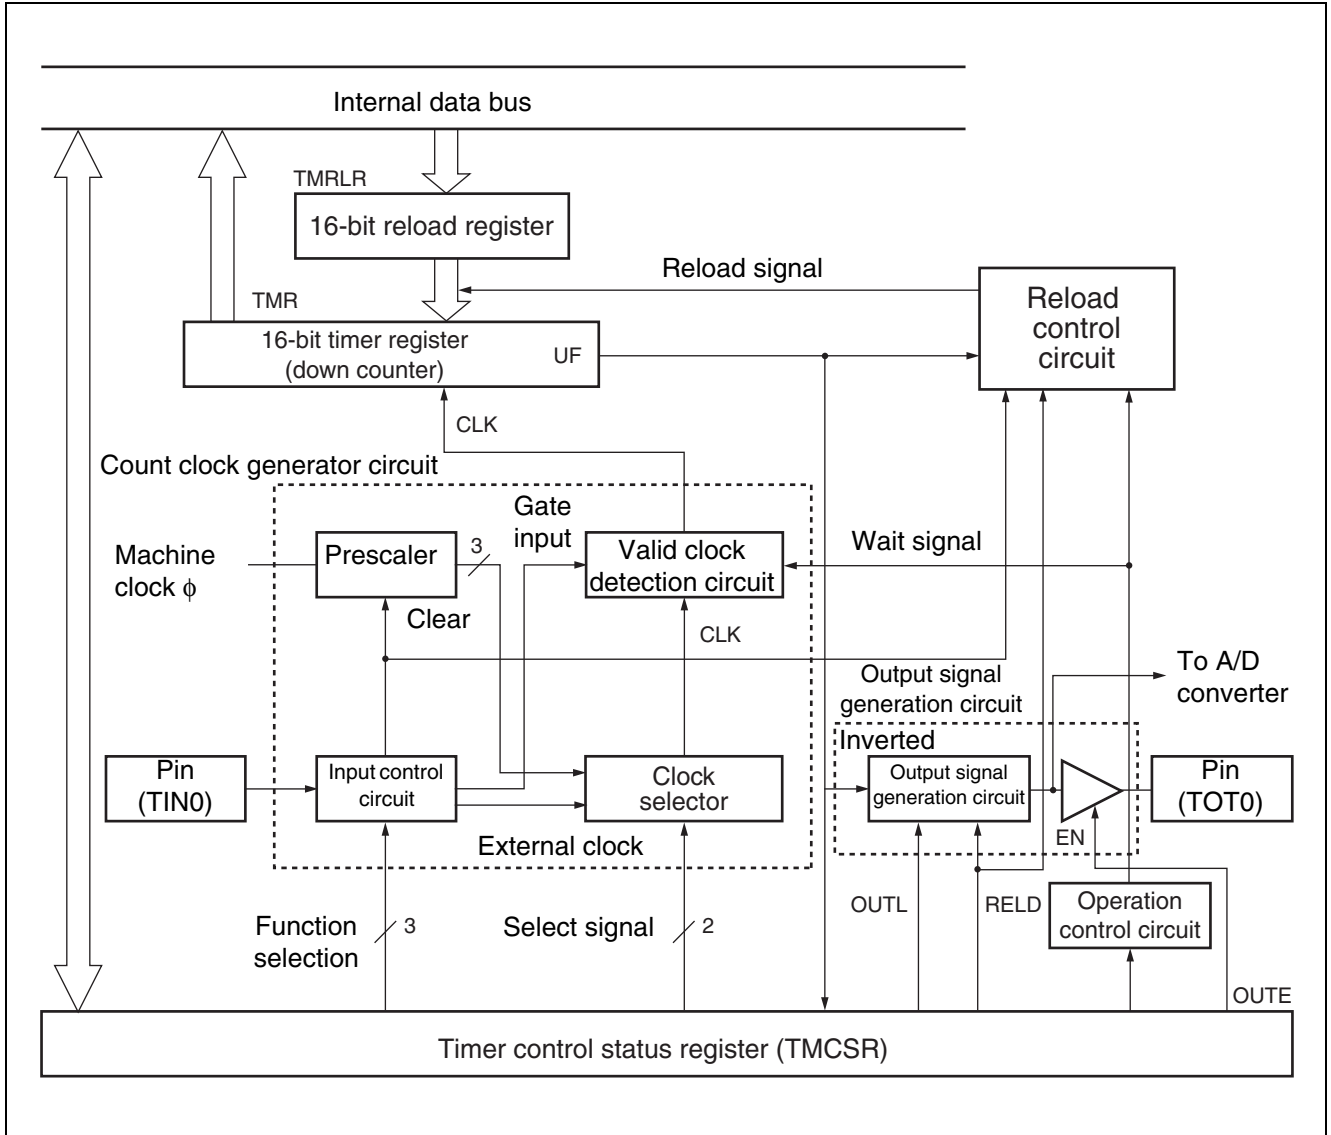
Internal data bus

TMRLR

16-bit reload register

Reload signal

TMR

Reload control circuit

16-bit timer register (down counter)

UF

CLK

Count clock generator circuit

Gate input

Machine clock $\phi$

Prescaler

3

Valid clock detection circuit

Wait signal

Clear

CLK

Output signal generation circuit

To A/D converter

Inverted

Pin (TIN0)

Input control circuit

Clock selector

Output signal generation circuit

Pin (TOT0)

EN

External clock

OUTL

RELD

Operation control circuit

Function selection

3

Select signal

2

OUTE

Timer control status register (TMCSR)